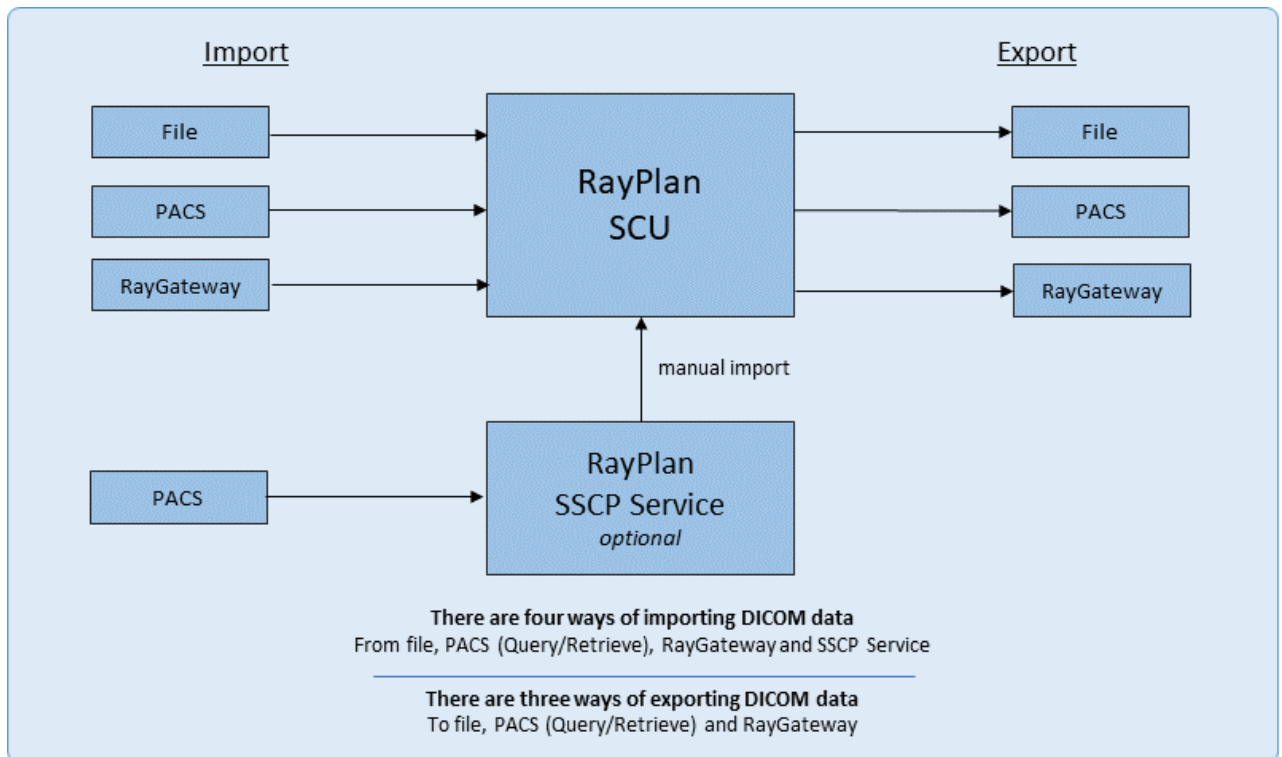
Import

Export

File

PACS

RayGateway

RayPlan
SCU

File

PACS

RayGateway

manual import

PACS

RayPlan
SSCP Service
optional

There are four ways of importing DICOM data
From file, PACS (Query/Retrieve), RayGateway and SSCP Service

There are three ways of exporting DICOM data
To file, PACS (Query/Retrieve) and RayGateway